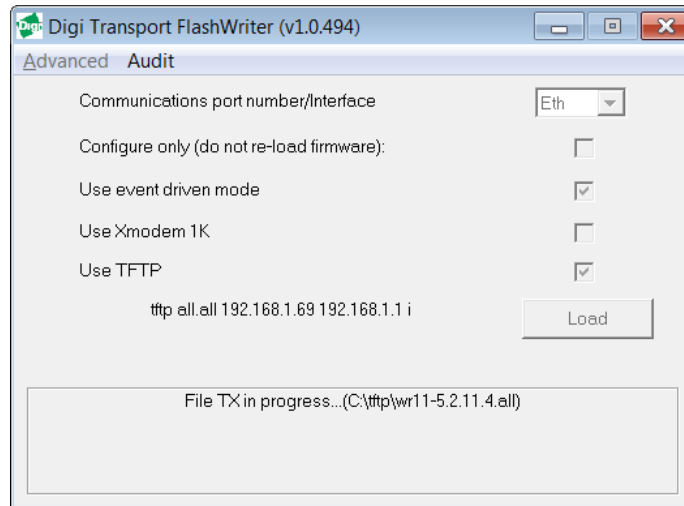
Digi Transport FlashWriter (v1.0.494)

Advanced Audit

Communications port number/Interface Eth

Configure only (do not re-load firmware):

Use event driven mode

Use Xmodem 1K

Use TFTP

tftp all.all 192.168.1.69 192.168.1.1 i

Load

File TX in progress...(C:\tftp\wr11-5.2.11.4.all)